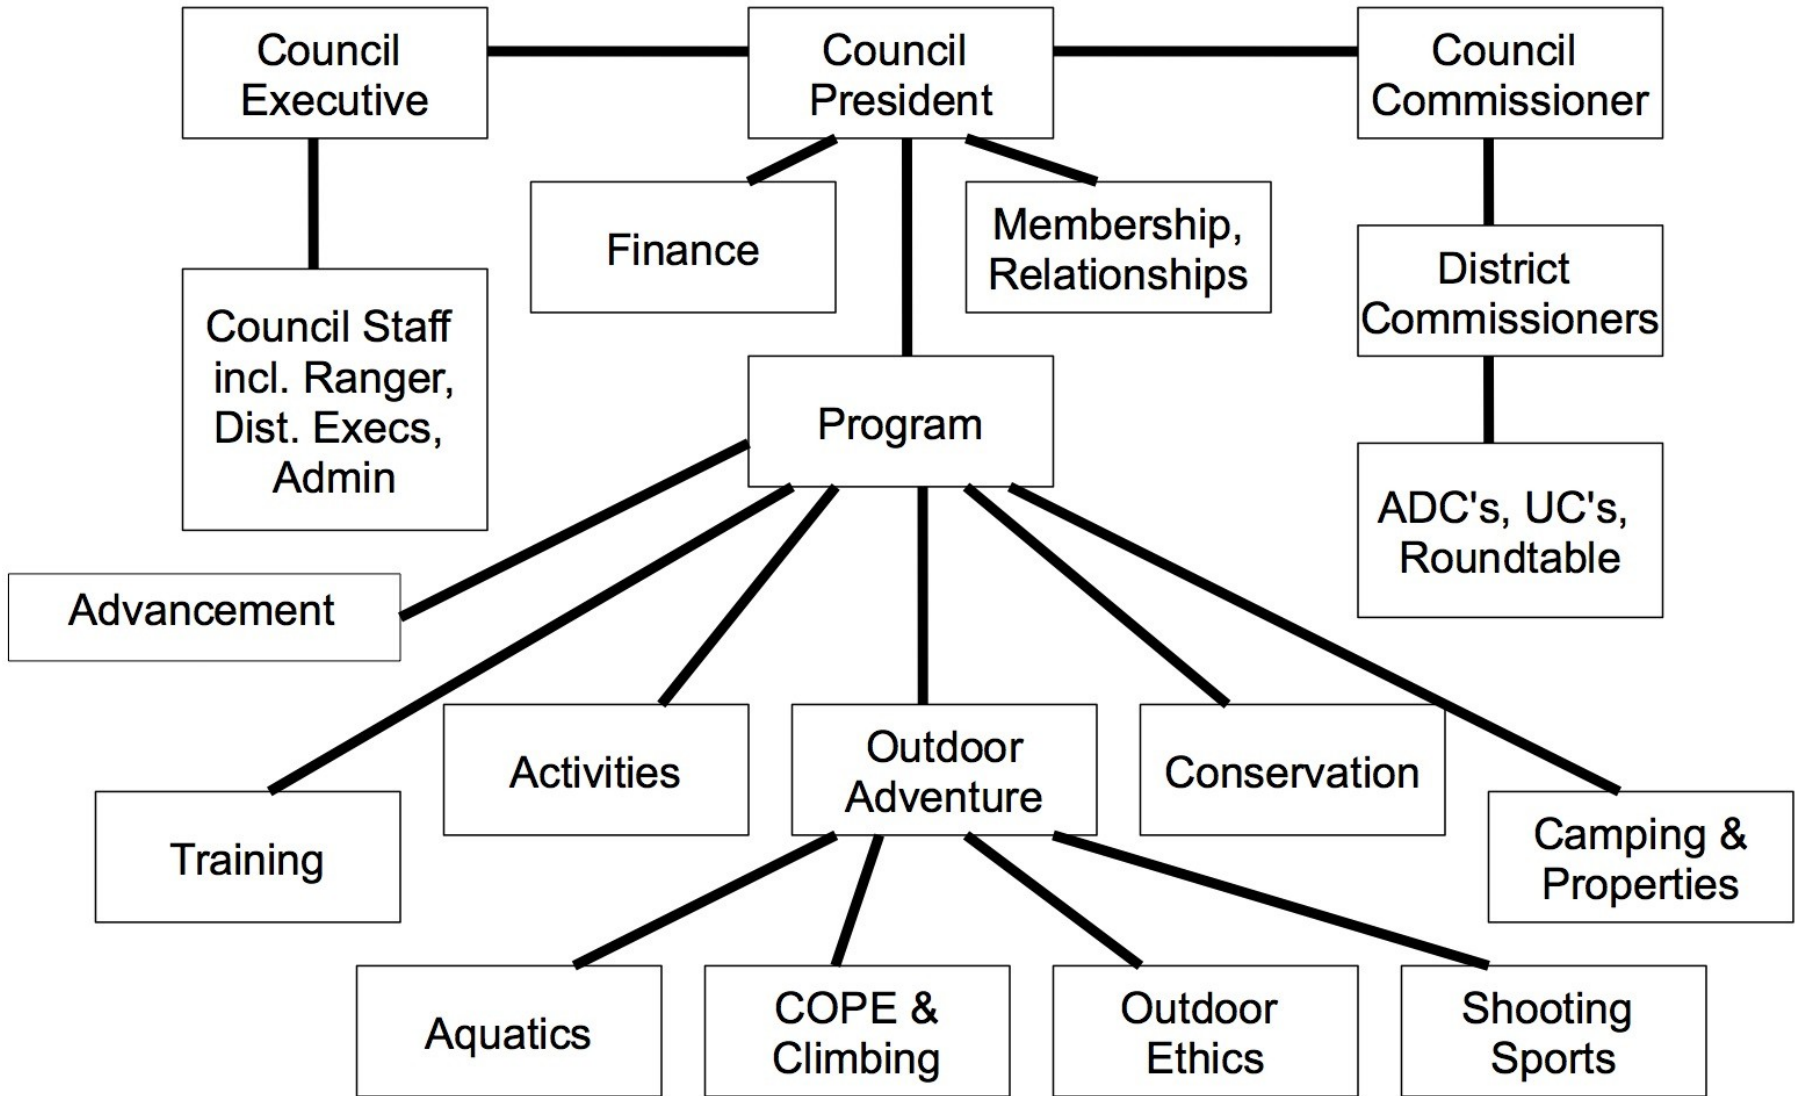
Council Executive

Council President

Council Commissioner

Finance

Membership, Relationships

District Commissioners

Council Staff incl. Ranger, Dist. Execs, Admin

Program

ADC's, UC's, Roundtable

Advancement

Training

Activities

Outdoor Adventure

Conservation

Camping & Properties

Aquatics

COPE & Climbing

Outdoor Ethics

Shooting Sports